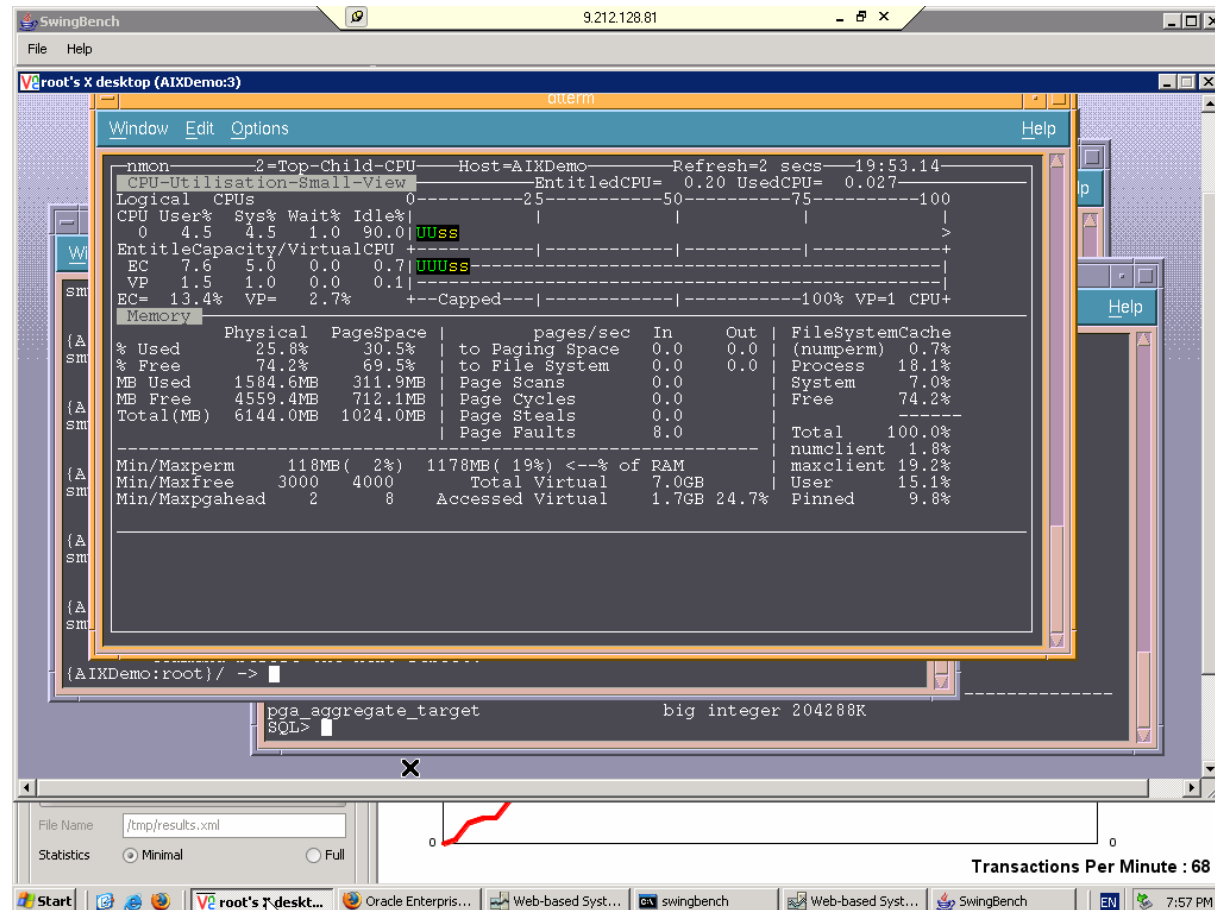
SwingBench
9.212.128.81
File Help
root's X desktop (AIXDemo:3)
aixterm
Window Edit Options Help

nmon 2=Top-Child-CPU Host=AIXDemo Refresh=2 secs 19:53.14
CPU-Utilisation-Small-View EntitledCPU= 0.20 UsedCPU= 0.027
Logical CPUs 0----------25-----------50----------75----------100
CPU User% Sys% Wait% Idle%| | | | |
0 4.5 4.5 1.0 90.0|UUss >
EntitleCapacity/VirtualCPU +-----------|------------|-----------|------------+
EC 7.6 5.0 0.0 0.7|UUUss----------------------------------------------|
VP 1.5 1.0 0.0 0.1|------------------------------------------------|
EC= 13.4% VP= 2.7% +--Capped---|------------|-----------100% VP=1 CPU+
Memory
Physical PageSpace | pages/sec In Out | FileSystemCache
% Used 25.8% 30.5% | to Paging Space 0.0 0.0 | (numperm) 0.7%
% Free 74.2% 69.5% | to File System 0.0 0.0 | Process 18.1%
MB Used 1584.6MB 311.9MB | Page Scans 0.0 | System 7.0%
MB Free 4559.4MB 712.1MB | Page Cycles 0.0 | Free 74.2%
Total(MB) 6144.0MB 1024.0MB | Page Steals 0.0 | ------
| Page Faults 8.0 | Total 100.0%
------------------------------------------------------------ | numclient 1.8%
Min/Maxperm 118MB( 2%) 1178MB( 19%) <--% of RAM | maxclient 19.2%
Min/Maxfree 3000 4000 Total Virtual 7.0GB | User 15.1%
Min/Maxpgahead 2 8 Accessed Virtual 1.7GB 24.7% Pinned 9.8%

Help
{AIXDemo:root}/ ->
pga_aggregate_target big integer 204288K
SQL>
File Name /tmp/results.xml
Statistics Minimal Full
0 0
Transactions Per Minute : 68
Start root's X deskt... Oracle Enterpris... Web-based Syst... swingbench Web-based Syst... SwingBench EN 7:57 PM